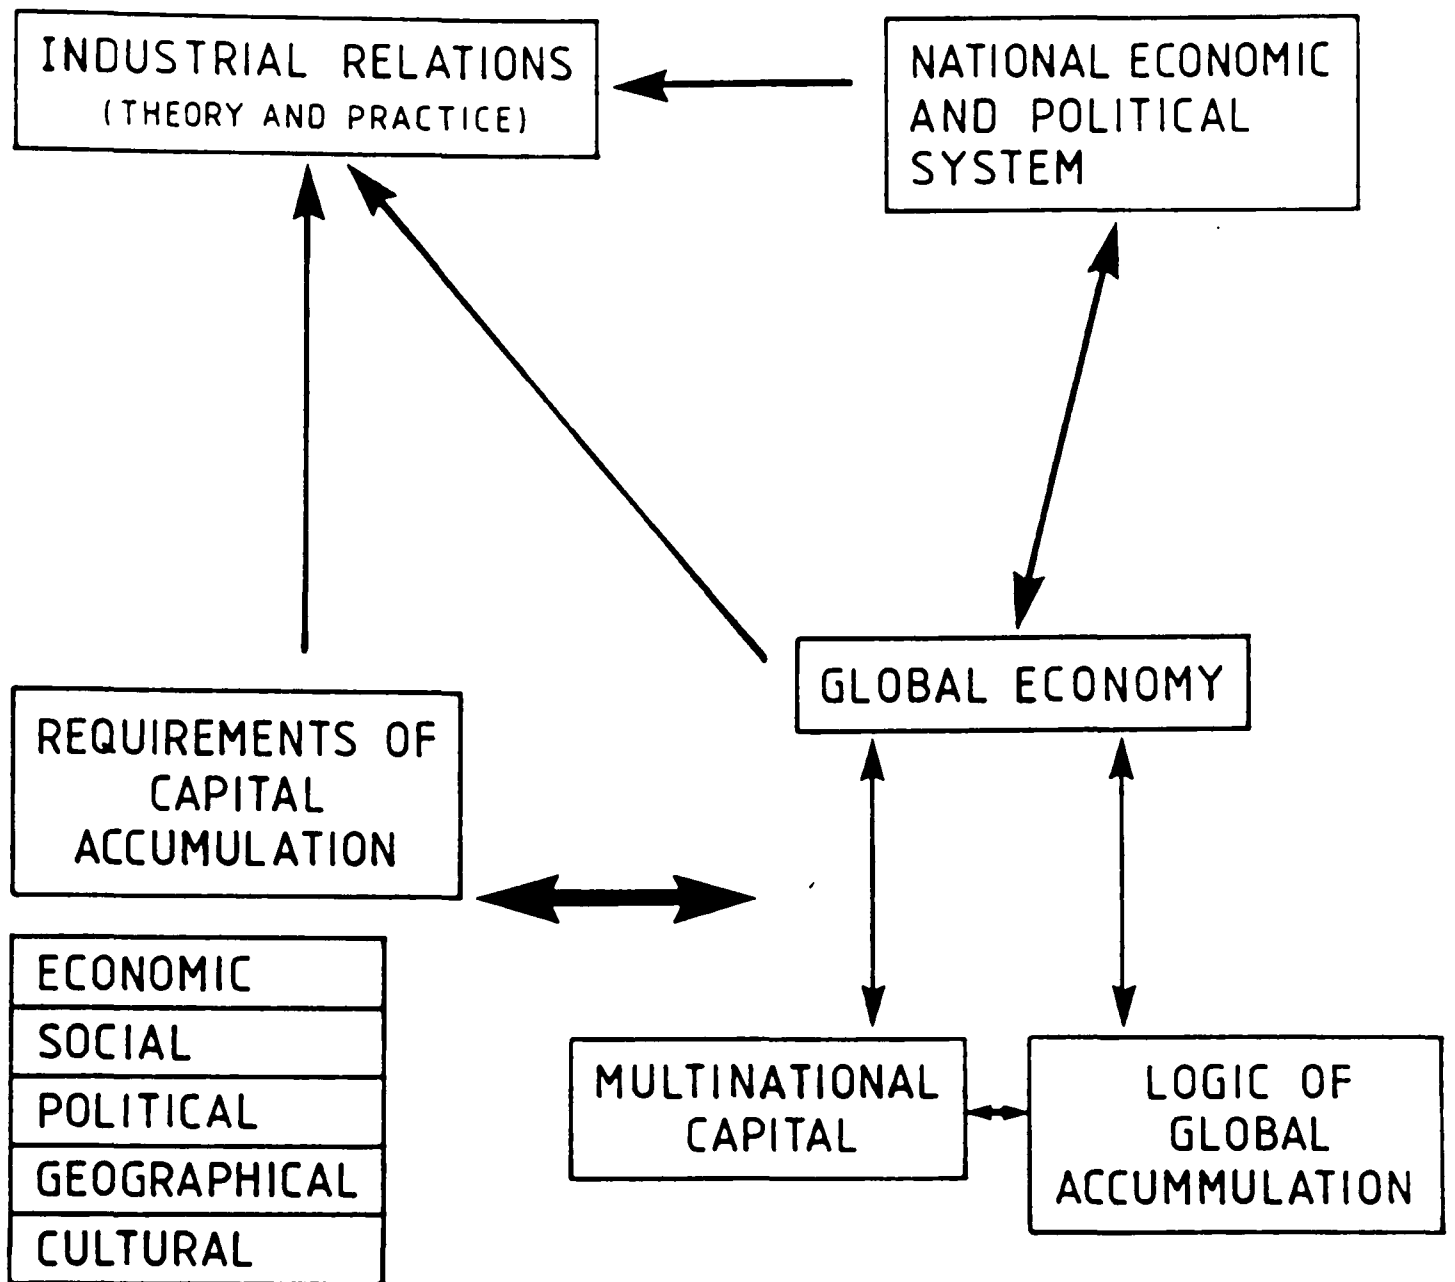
INDUSTRIAL RELATIONS
(THEORY AND PRACTICE)

NATIONAL ECONOMIC AND POLITICAL SYSTEM

GLOBAL ECONOMY

REQUIREMENTS OF CAPITAL ACCUMULATION

| ECONOMIC |
|---|
| SOCIAL |
| POLITICAL |
| GEOGRAPHICAL |
| CULTURAL |

MULTINATIONAL CAPITAL

LOGIC OF GLOBAL ACCUMMULATION